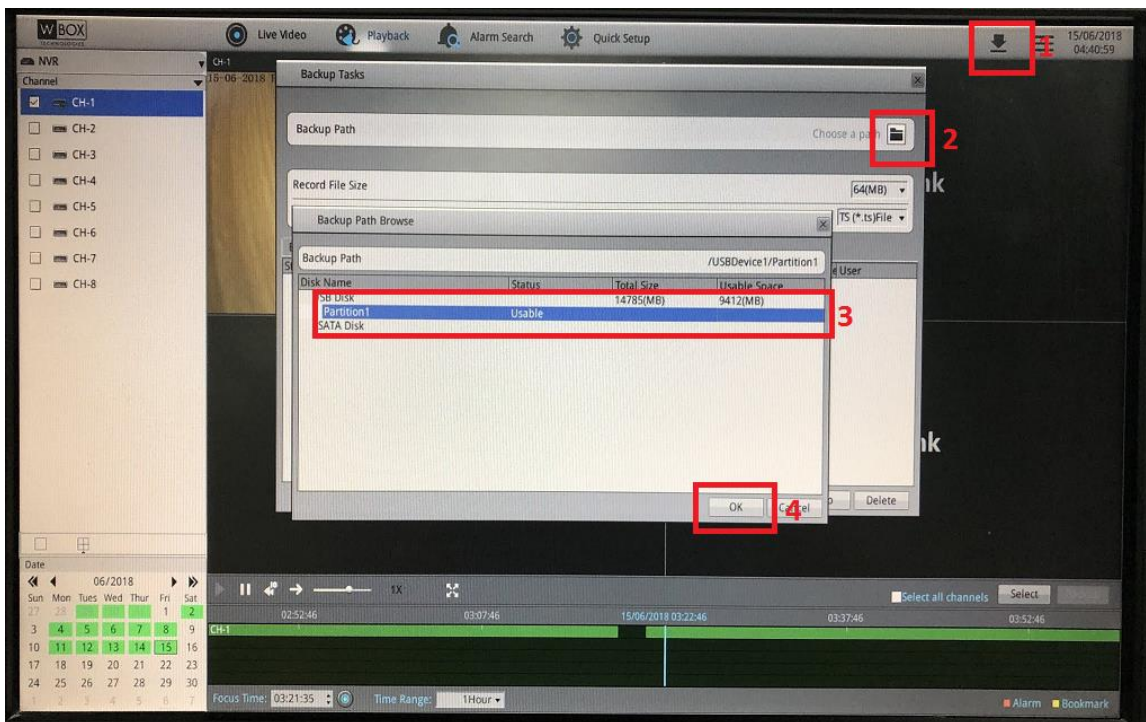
W BOX TECHNOLOGIES

Live Video Playback Alarm Search Quick Setup

15/06/2018 04:40:59

1

NVR
Channel
CH-1
CH-2
CH-3
CH-4
CH-5
CH-6
CH-7
CH-8

CH-1
15-06-2018

Backup Tasks

Backup Path
Choose a path
2

Record File Size
64(MB)
TS (*.ts)File

Backup Path Browse

Backup Path /USBDevice1/Partition1

| Disk Name | Status | Total Size | Usable Space |
|---|---|---|---|
| SB Disk | | 14785(MB) | 9412(MB) |
| Partition1 | Usable | | |
| SATA Disk | | | |

3

e User

nk

nk

OK
Cancel
4
Delete

Date
06/2018
Sun Mon Tues Wed Thur Fri Sat
27 28 29 30 31 1 2
3 4 5 6 7 8 9
10 11 12 13 14 15 16
17 18 19 20 21 22 23
24 25 26 27 28 29 30
1 2 3 4 5 6 7

1X

Select all channels Select

02:52:46 03:07:46 15/06/2018 03:22:46 03:37:46 03:52:46

CH-1

Focus Time: 03:21:35 Time Range: 1Hour

Alarm Bookmark